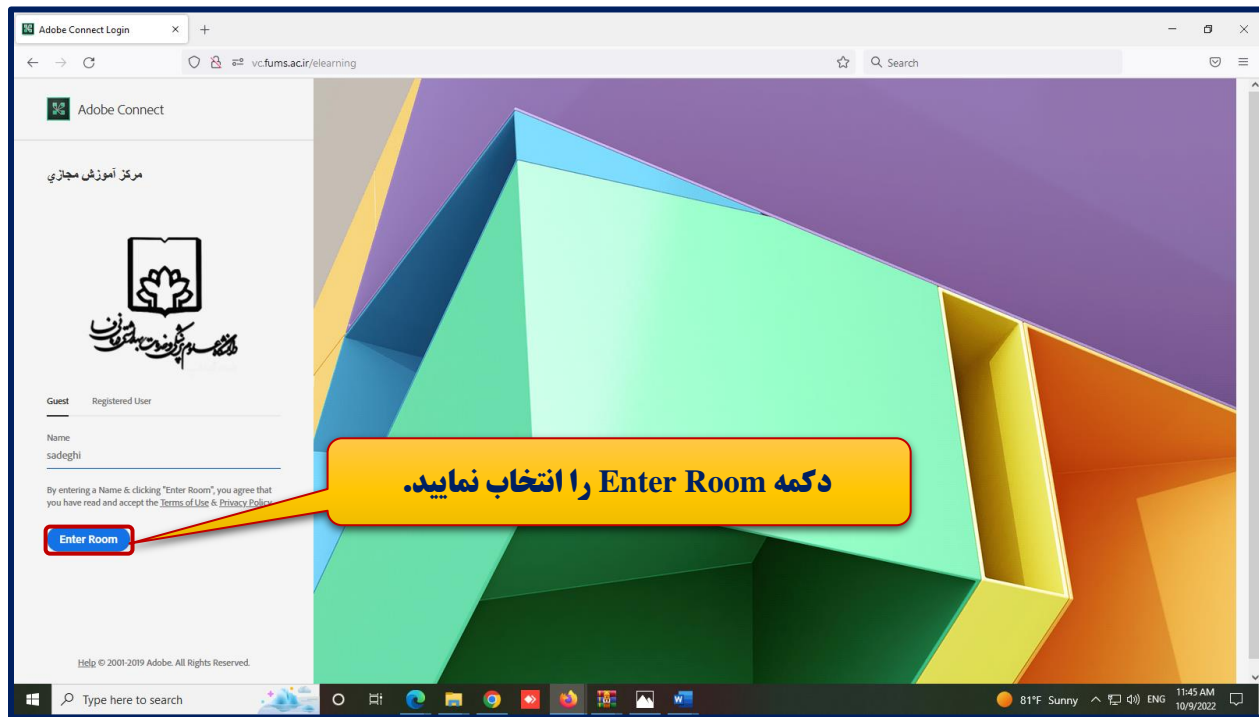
Adobe Connect Login
vc.fums.ac.ir/elearning
Search

Adobe Connect

مرکز آموزش مجازی

دانشگاه علوم پزشکی و خدمات بهداشتی درمانی فسا

Guest Registered User

Name
sadeghi

By entering a Name & clicking "Enter Room", you agree that you have read and accept the Terms of Use & Privacy Policy.

Enter Room

دکمه Enter Room را انتخاب نمایید.

Help © 2001-2019 Adobe. All Rights Reserved.

Type here to search
81°F Sunny ENG 11:45 AM 10/9/2022